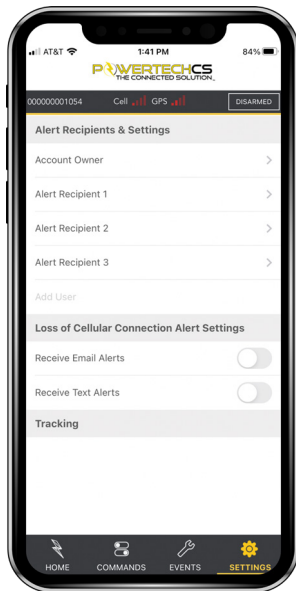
AT&T 1:41 PM 84%

POWERTECHCS
THE CONNECTED SOLUTION

000000001054 Cell GPS DISARMED

Alert Recipients & Settings

Account Owner

Alert Recipient 1

Alert Recipient 2

Alert Recipient 3

Add User

Loss of Cellular Connection Alert Settings

Receive Email Alerts

Receive Text Alerts

Tracking

HOME COMMANDS EVENTS SETTINGS